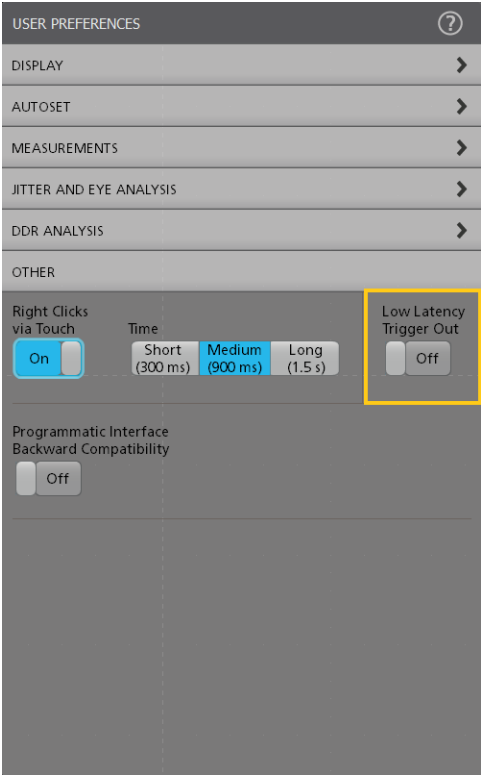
USER PREFERENCES

DISPLAY

AUTOSET

MEASUREMENTS

JITTER AND EYE ANALYSIS

DDR ANALYSIS

OTHER

Right Clicks via Touch

On

Time

Short (300 ms)

Medium (900 ms)

Long (1.5 s)

Low Latency Trigger Out

Off

Programmatic Interface Backward Compatibility

Off